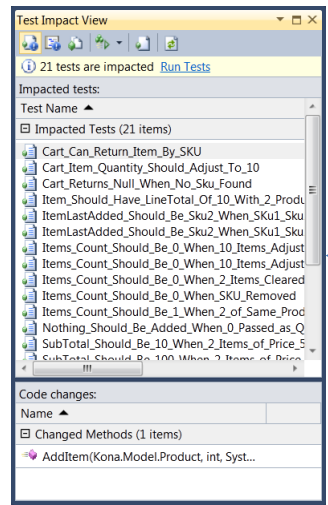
Test Impact View

21 tests are impacted Run Tests

Impacted tests:

Test Name ▲

⊟ Impacted Tests (21 items)

Cart_Can_Return_Item_By_SKU
Cart_Item_Quantity_Should_Adjust_To_10
Cart_Returns_Null_When_No_Sku_Found
Item_Should_Have_LineTotal_Of_10_With_2_Produ
ItemLastAdded_Should_Be_Sku2_When_SKu1_Sku
ItemLastAdded_Should_Be_Sku2_When_SKu1_Sku
Items_Count_Should_Be_0_When_10_Items_Adjust
Items_Count_Should_Be_0_When_10_Items_Adjust
Items_Count_Should_Be_0_When_2_Items_Cleared
Items_Count_Should_Be_0_When_SKU_Removed
Items_Count_Should_Be_1_When_2_of_Same_Prod
Nothing_Should_Be_Added_When_0_Passed_as_Q
SubTotal_Should_Be_10_When_2_Items_of_Price_S
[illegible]

Code changes:

Name ▲

⊟ Changed Methods (1 items)

AddItem(Kona.Model.Product, int, Syst...